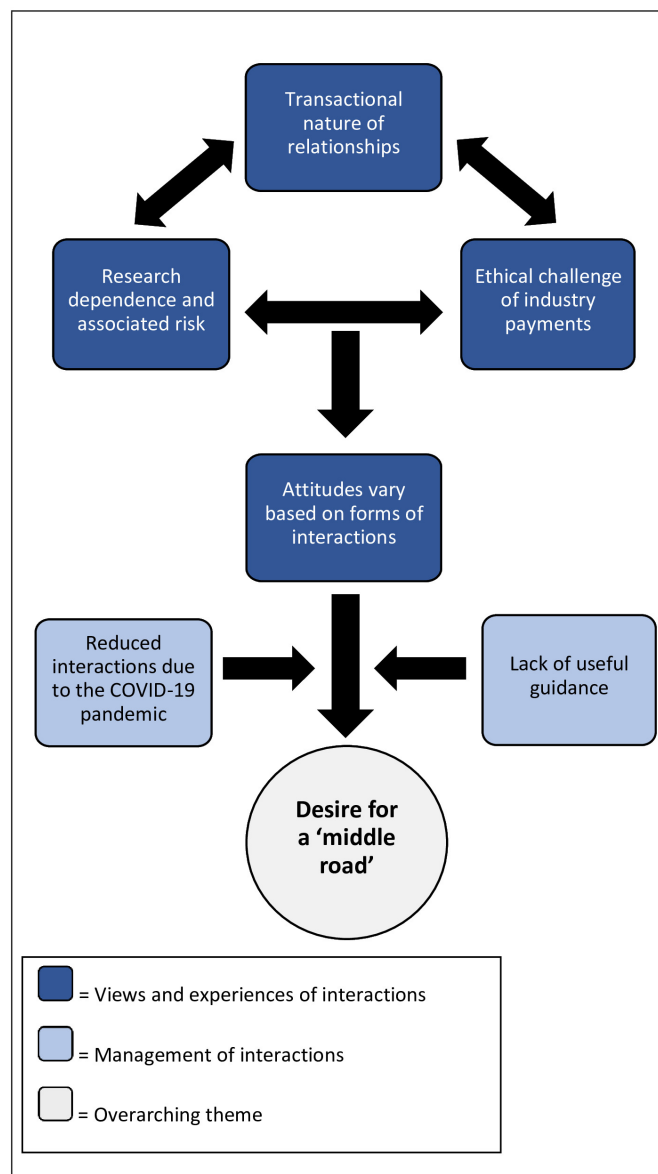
Transactional nature of relationships

Research dependence and associated risk

Ethical challenge of industry payments

Attitudes vary based on forms of interactions

Reduced interactions due to the COVID-19 pandemic

Lack of useful guidance

Desire for a 'middle road'

= Views and experiences of interactions

= Management of interactions

= Overarching theme